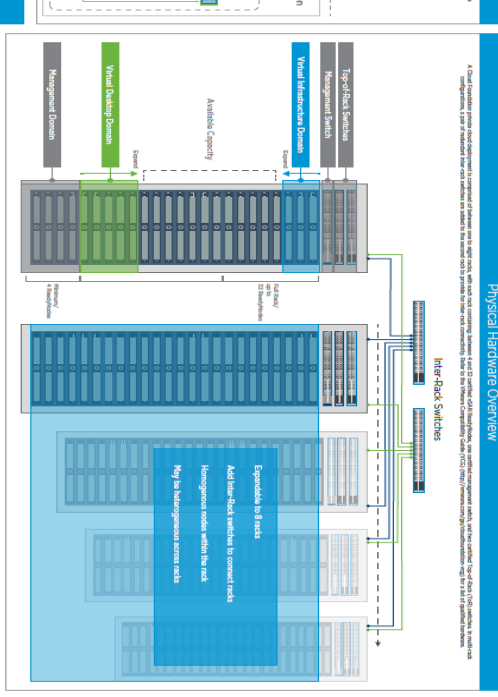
Physical Hardware Overview

A Cloud Foundation private cloud deployment is comprised of between one to eight racks, with each rack containing between 4 and 32 certified vSAN ReadyNodes, one certified management switch, and two certified Top-of-Rack (ToR) switches. In multi-rack configurations, a pair of redundant inter-rack switches are added to the second rack to provide for inter-rack connectivity. Refer to the VMware Compatibility Guide (VCG) (http://vmware.com/go/cloudfoundation-vcg) for a list of qualified hardware.

Inter-Rack Switches

Top-of-Rack Switches

Management Switch

Virtual Infrastructure Domain

Available Capacity

Virtual Desktop Domain

Management Domain

Expand

Expand

Full Rack/ up to 32 ReadyNodes

Minimum/ 4 ReadyNodes

Expandable to 8 racks

Add Inter-Rack switches to connect racks

Homogenous nodes within the rack

May be heterogenous across racks